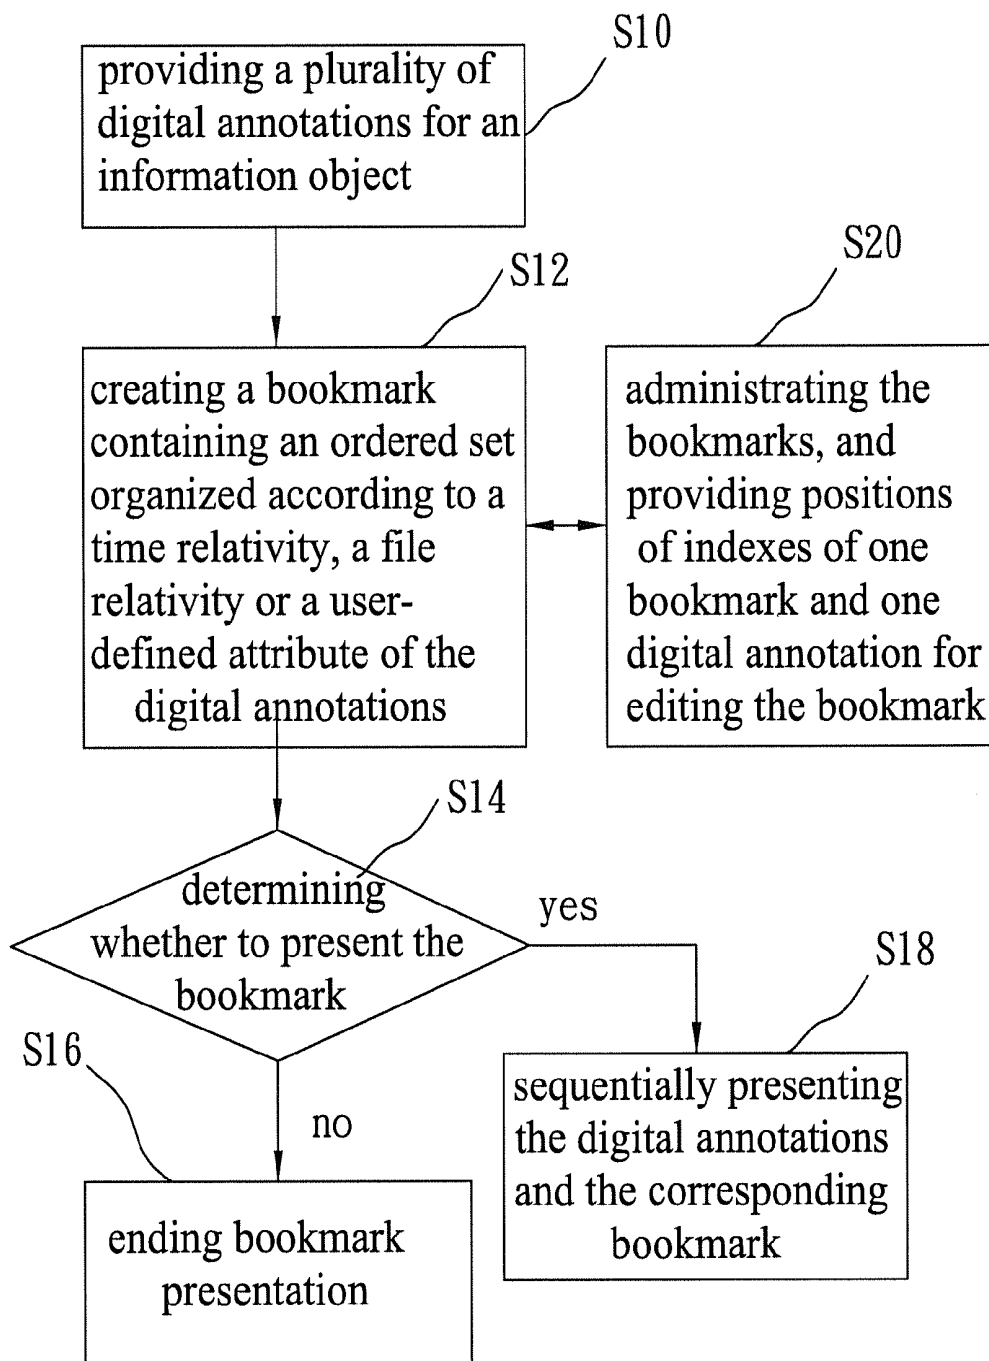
S10

providing a plurality of digital annotations for an information object

S12

creating a bookmark containing an ordered set organized according to a time relativity, a file relativity or a user-defined attribute of the digital annotations

S20

administrating the bookmarks, and providing positions of indexes of one bookmark and one digital annotation for editing the bookmark

S14

determining whether to present the bookmark

yes

S18

sequentially presenting the digital annotations and the corresponding bookmark

S16

no

ending bookmark presentation